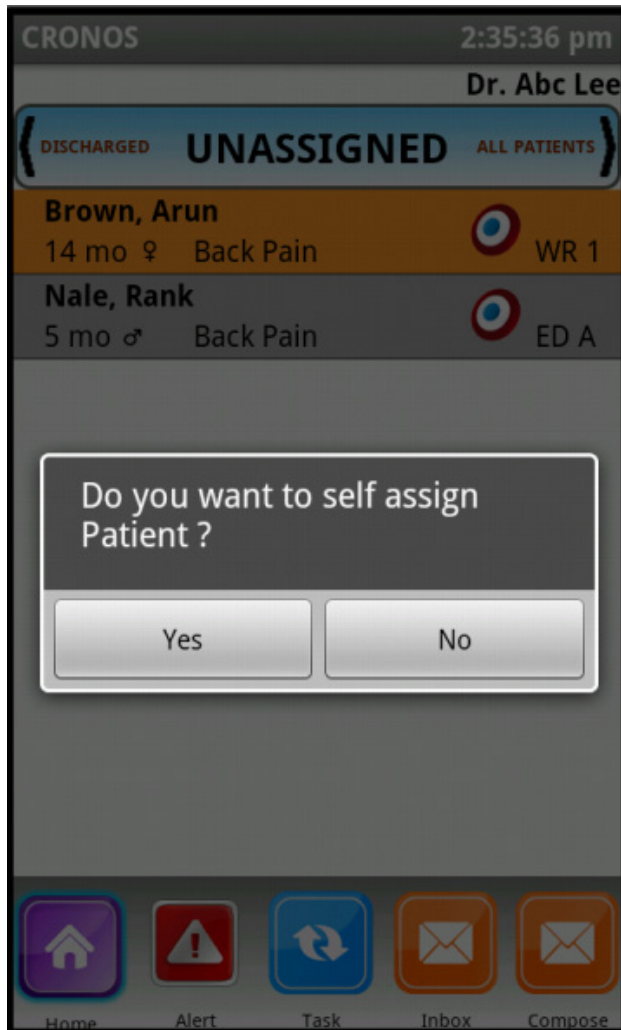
CRONOS

2:35:36 pm

Dr. Abc Lee

DISCHARGED UNASSIGNED ALL PATIENTS

Brown, Arun
14 mo ♀ Back Pain WR 1

Nale, Rank
5 mo ♂ Back Pain ED A

Do you want to self assign Patient ?

Yes

No

Home Alert Task Inbox Compose